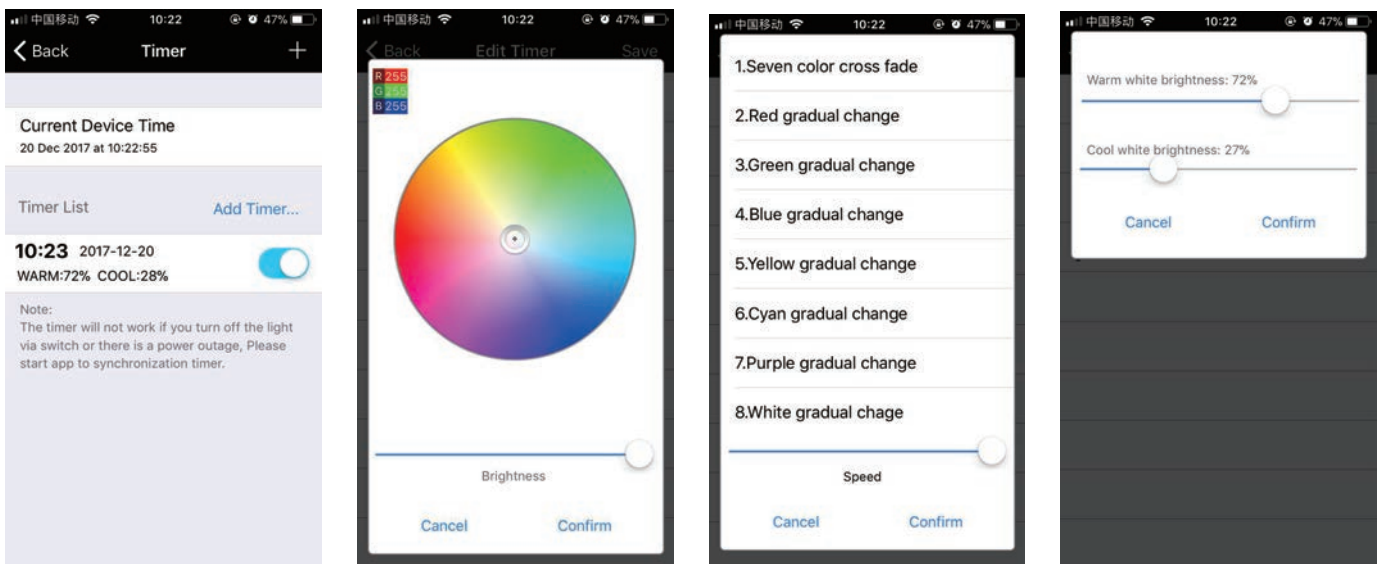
中国移动 10:22 47%

Back Timer +

Current Device Time
20 Dec 2017 at 10:22:55

Timer List Add Timer...

10:23 2017-12-20
WARM:72% COOL:28%

Note:
The timer will not work if you turn off the light via switch or there is a power outage, Please start app to synchronization timer.

中国移动 10:22 47%

Back Edit Timer Save

R 255
G 255
B 255

Brightness

Cancel Confirm

中国移动 10:22 47%

1.Seven color cross fade

2.Red gradual change

3.Green gradual change

4.Blue gradual change

5.Yellow gradual change

6.Cyan gradual change

7.Purple gradual change

8.White gradual chage

Speed

Cancel Confirm

中国移动 10:22 47%

Warm white brightness: 72%

Cool white brightness: 27%

Cancel Confirm